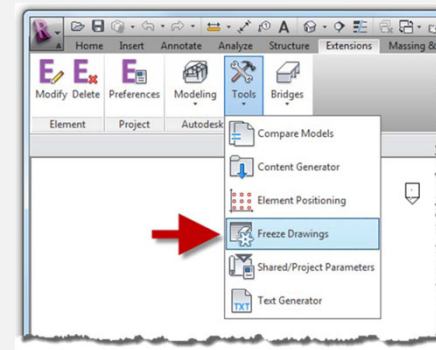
A

Home Insert Annotate Analyze Structure Extensions Massing &

Modify Delete Preferences Modeling Tools Bridges

Element Project Autodesk

Compare Models

Content Generator

Element Positioning

Freeze Drawings

Shared/Project Parameters

TXT

Text Generator